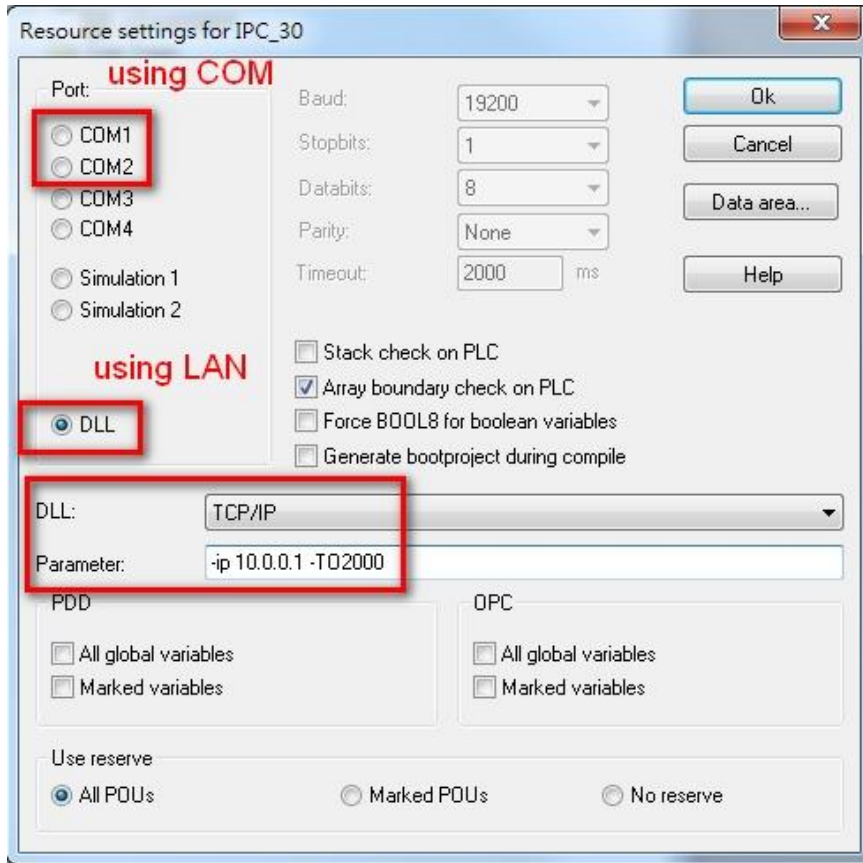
Resource settings for IPC_30

Port:
using COM
COM1
COM2
COM3
COM4
Simulation 1
Simulation 2
using LAN
DLL

Baud: 19200
Stopbits: 1
Databits: 8
Parity: None
Timeout: 2000 ms

Ok
Cancel
Data area...
Help

Stack check on PLC
Array boundary check on PLC
Force BOOL8 for boolean variables
Generate bootproject during compile

DLL: TCP/IP
Parameter: -ip 10.0.0.1 -TO2000

PDD
All global variables
Marked variables

OPC
All global variables
Marked variables

Use reserve
All POUs
Marked POUs
No reserve